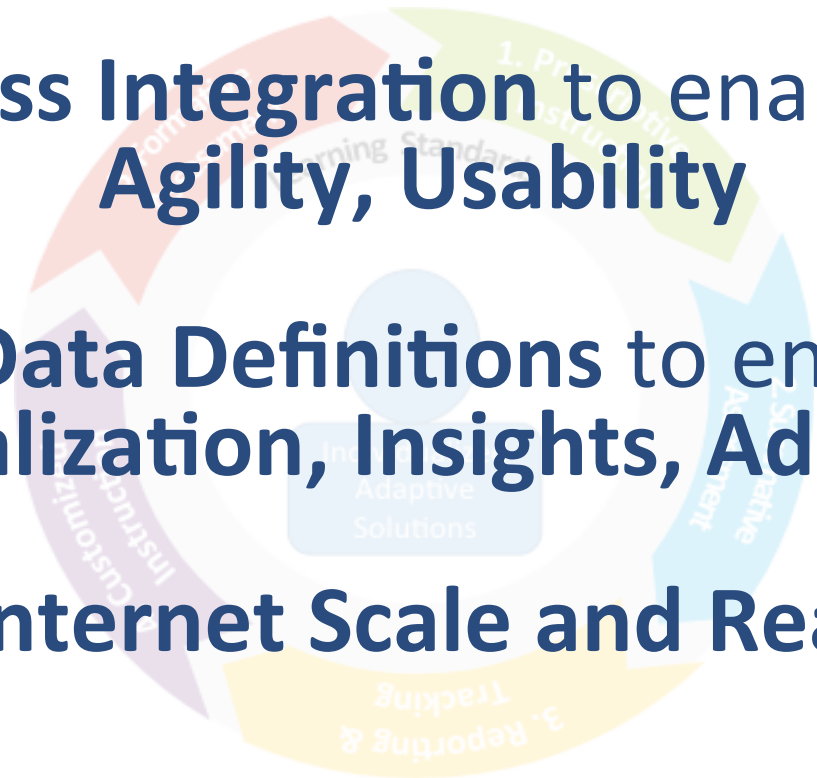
ss Integration to ena
Agility, Usability

Data Definitions to en
alization, Insights, Ad

nternet Scale and Re

1. Pr
nstructi
rning Standard
Form
Adaptive
Solutions
Instructi
Customiz
2. S
A
ment
3. Reporting &
Tracking